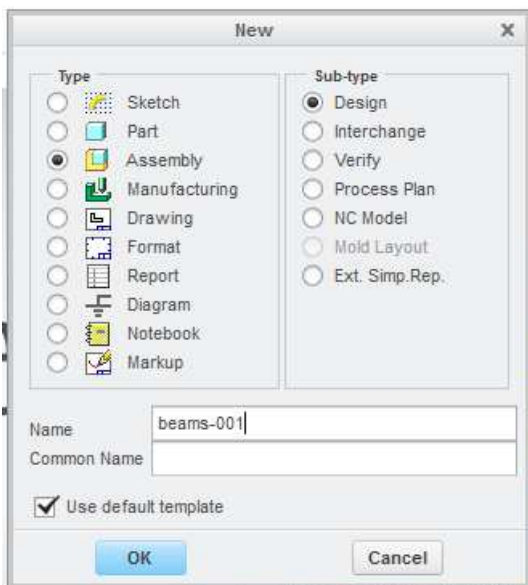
New

Type
Sketch
Part
Assembly
Manufacturing
Drawing
Format
Report
Diagram
Notebook
Markup

Sub-type
Design
Interchange
Verify
Process Plan
NC Model
Mold Layout
Ext. Simp.Rep.

Name beams-001
Common Name

Use default template

OK
Cancel